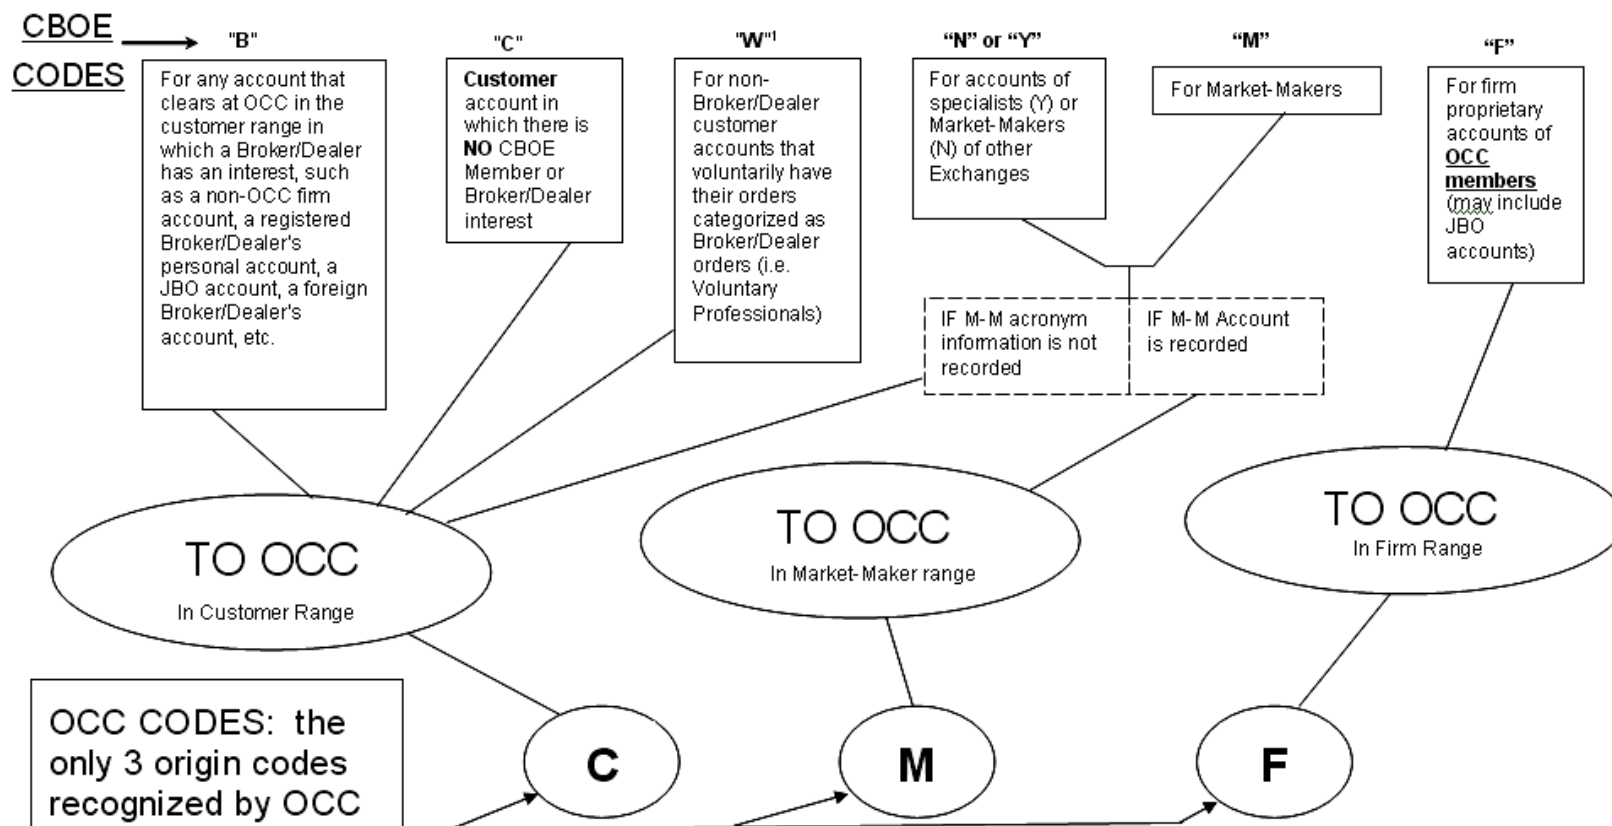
CBOE CODES

"B"

For any account that clears at OCC in the customer range in which a Broker/Dealer has an interest, such as a non-OCC firm account, a registered Broker/Dealer's personal account, a JBO account, a foreign Broker/Dealer's account, etc.

"C"

**Customer** account in which there is **NO** CBOE Member or Broker/Dealer interest

"W"$^1$

For non-Broker/Dealer customer accounts that voluntarily have their orders categorized as Broker/Dealer orders (i.e. Voluntary Professionals)

"N" or "Y"

For accounts of specialists (Y) or Market-Makers (N) of other Exchanges

"M"

For Market-Makers

"F"

For firm proprietary accounts of **OCC members** (may include JBO accounts)

IF M-M acronym information is not recorded

IF M-M Account is recorded

TO OCC
In Customer Range

TO OCC
In Market-Maker range

TO OCC
In Firm Range

OCC CODES: the only 3 origin codes recognized by OCC

C

M

F